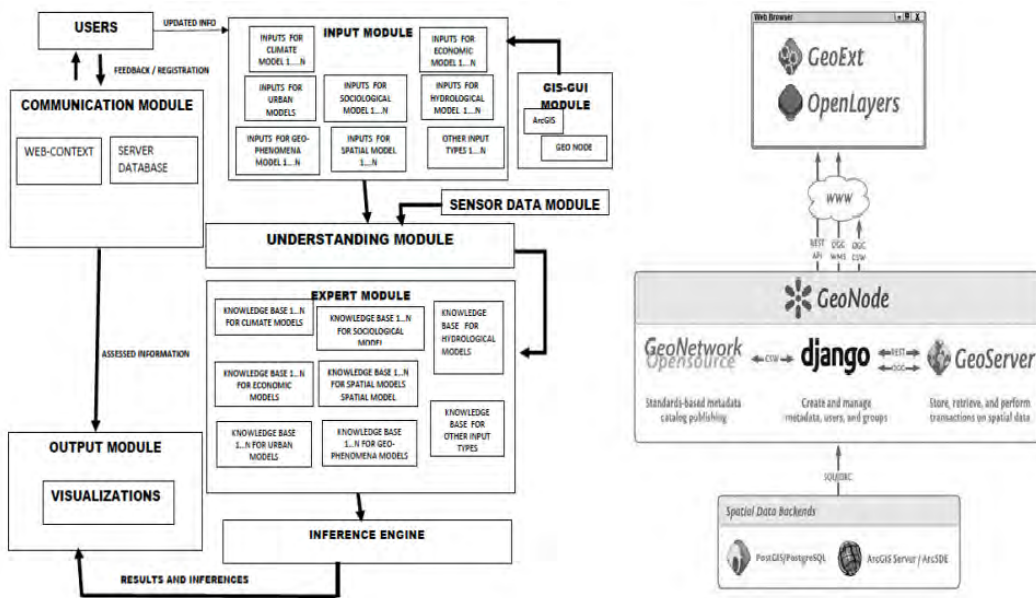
USERS

UPDATED INFO

FEEDBACK / REGISTRATION

COMMUNICATION MODULE

WEB-CONTEXT

SERVER DATABASE

INPUT MODULE

INPUTS FOR CLIMATE MODEL 1....N

INPUTS FOR ECONOMIC MODEL 1....N

INPUTS FOR URBAN MODELS

INPUTS FOR SOCIOLOGICAL MODEL 1....N

INPUTS FOR HYDROLOGICAL MODEL 1....N

INPUTS FOR GEO-PHENOMENA MODEL 1....N

INPUTS FOR SPATIAL MODEL 1....N

OTHER INPUT TYPES 1....N

GIS-GUI MODULE

ArcGIS

GEO NODE

SENSOR DATA MODULE

UNDERSTANDING MODULE

ASSESSED INFORMATION

EXPERT MODULE

KNOWLEDGE BASE 1...N FOR CLIMATE MODELS

KNOWLEDGE BASE 1...N FOR SOCIOLOGICAL MODEL

KNOWLEDGE BASE FOR HYDROLOGICAL MODELS

KNOWLEDGE BASE 1...N FOR ECONOMIC MODELS

KNOWLEDGE BASE 1...N FOR SPATIAL MODELS SPATIAL MODEL

KNOWLEDGE BASE FOR OTHER INPUT TYPES

KNOWLEDGE BASE 1...N FOR URBAN MODELS

KNOWLEDGE BASE 1...N FOR GEO-PHENOMENA MODELS

OUTPUT MODULE

VISUALIZATIONS

INFERENCE ENGINE

RESULTS AND INFERENCES

Web Browser

GeoExt

OpenLayers

WWW

REST API

OGC WMS

OGC CSW

GeoNode

GeoNetwork opensource

CSW

django

REST

OGC

GeoServer

Standards-based metadata catalog publishing

Create and manage metadata, users, and groups

Store, retrieve, and perform transactions on spatial data

SQL/JDBC

Spatial Data Backends

PostGIS/PostgreSQL

ArcGIS Server / ArcSDE